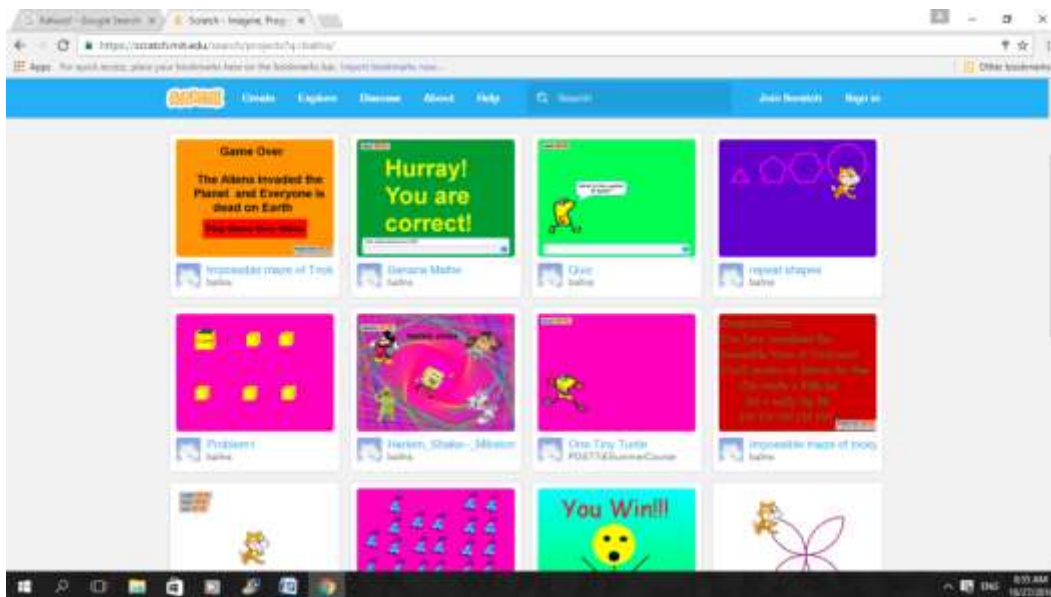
Kahoot! - Google Search × Scratch - Imagine, Prog × 

https://scratch.mit.edu/search/projects?q=bathe/

Apps For quick access, place your bookmarks here on the bookmarks bar. Import bookmarks now... Other bookmarks

SCRATCH Create Explore Discuss About Help Search Join Scratch Sign in

Game Over

The Aliens invaded the Planet and Everyone is dead on Earth

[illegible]

Impossible maze of Trick
bathe

Hurray! You are correct!

Banana Maths
bathe

Quiz
bathe

repeat shapes
bathe

Problem1
bathe

Harlem_Shake-_Mission
bathe

One Tiny Turtle
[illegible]

Impossible maze of tricks
bathe

You Win!!!

ENG
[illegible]